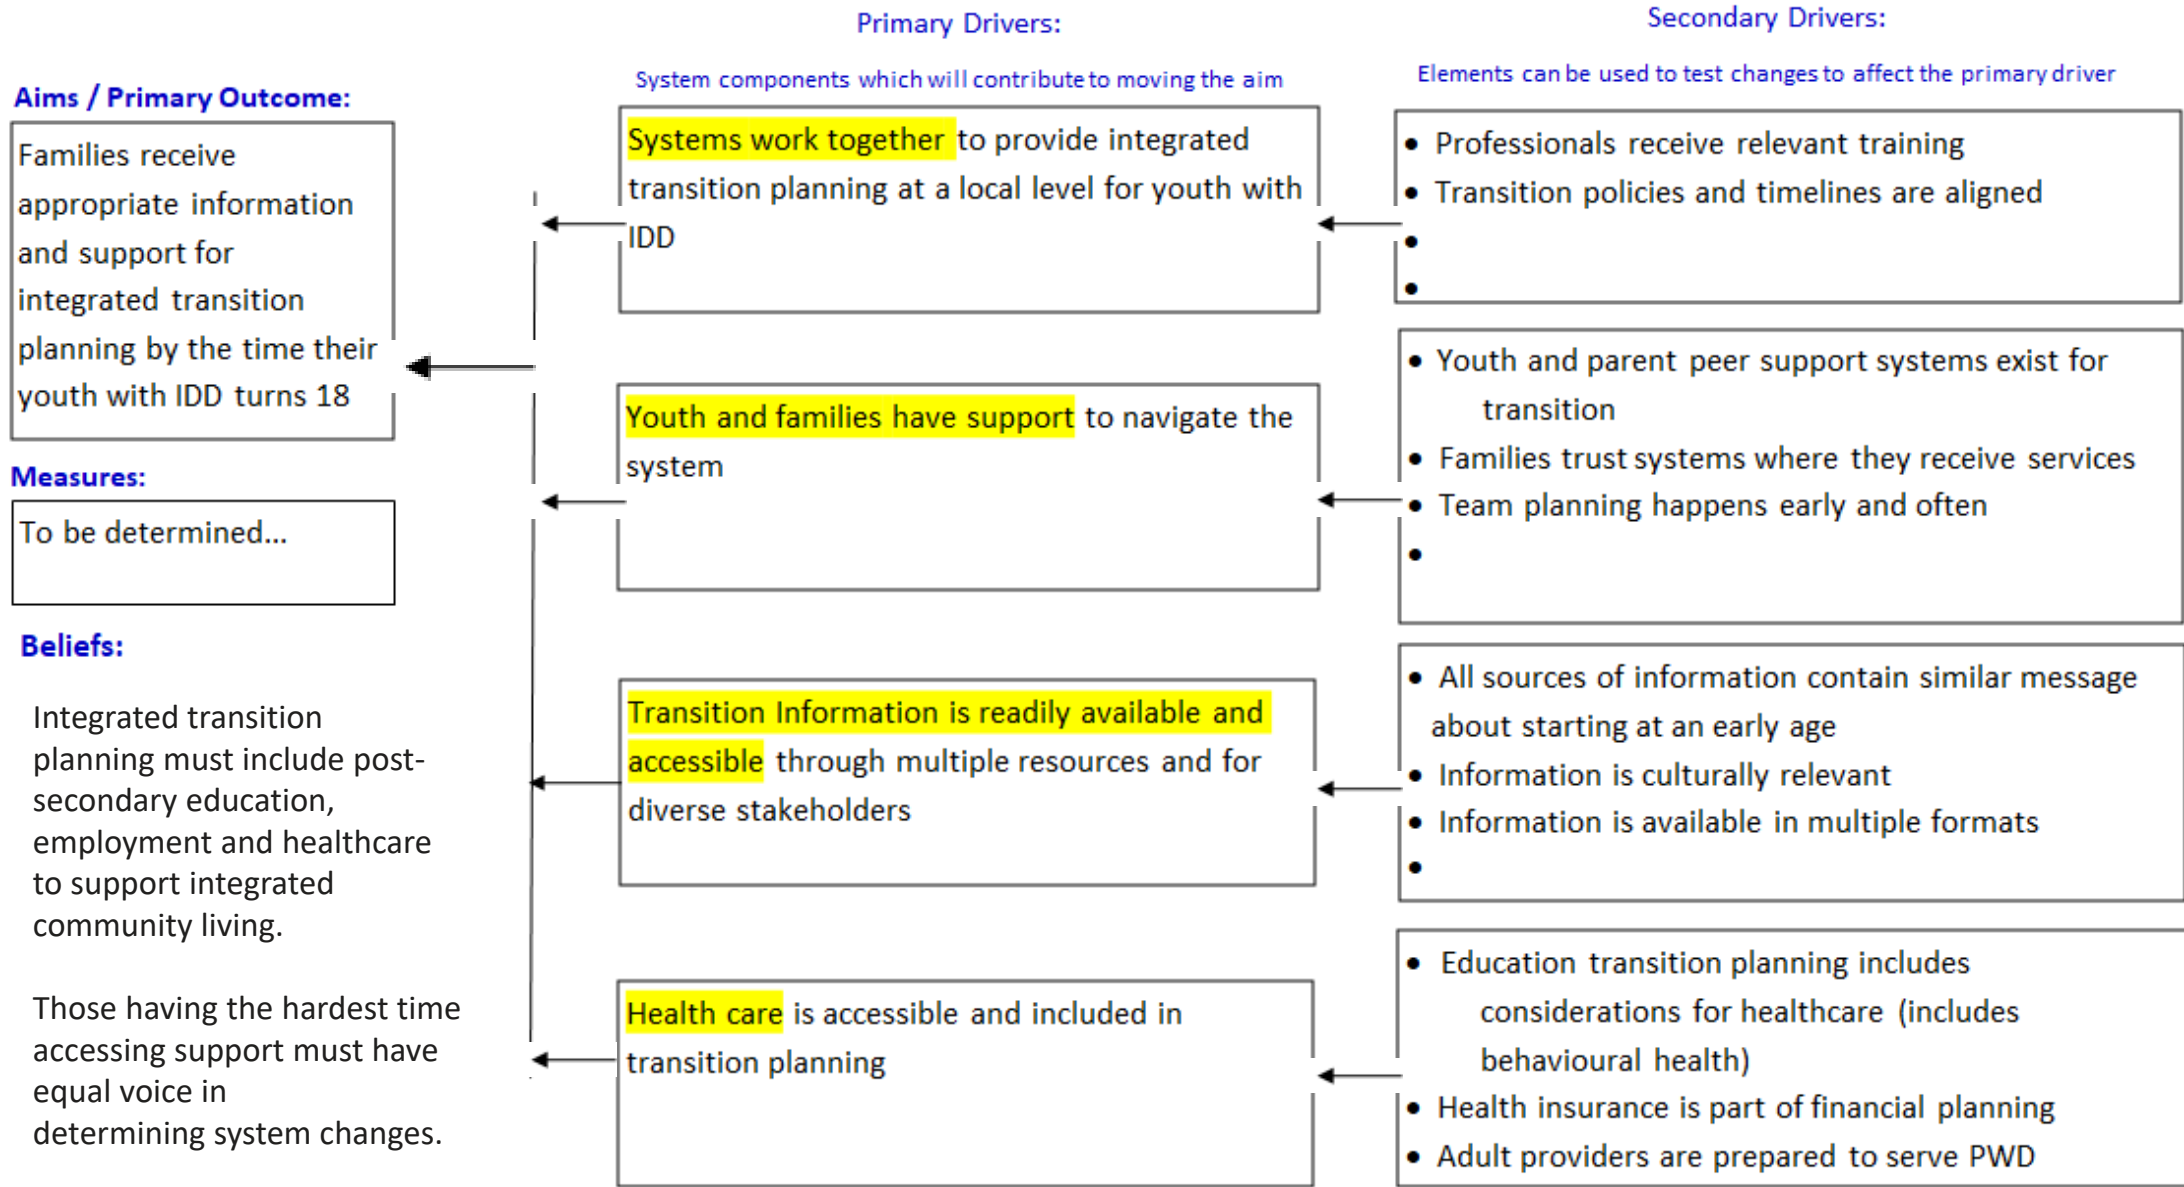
Primary Drivers:

System components which will contribute to moving the aim

Secondary Drivers:

Elements can be used to test changes to affect the primary driver

Aims / Primary Outcome:

Families receive appropriate information and support for integrated transition planning by the time their youth with IDD turns 18

Measures:

To be determined...

Beliefs:

Integrated transition planning must include post-secondary education, employment and healthcare to support integrated community living.

Those having the hardest time accessing support must have equal voice in determining system changes.

Systems work together to provide integrated transition planning at a local level for youth with IDD

- Professionals receive relevant training
- Transition policies and timelines are aligned
-
-

Youth and families have support to navigate the system

- Youth and parent peer support systems exist for transition
- Families trust systems where they receive services
- Team planning happens early and often
-

Transition Information is readily available and accessible through multiple resources and for diverse stakeholders

- All sources of information contain similar message about starting at an early age
- Information is culturally relevant
- Information is available in multiple formats
-

Health care is accessible and included in transition planning

- Education transition planning includes considerations for healthcare (includes behavioural health)
- Health insurance is part of financial planning
- Adult providers are prepared to serve PWD